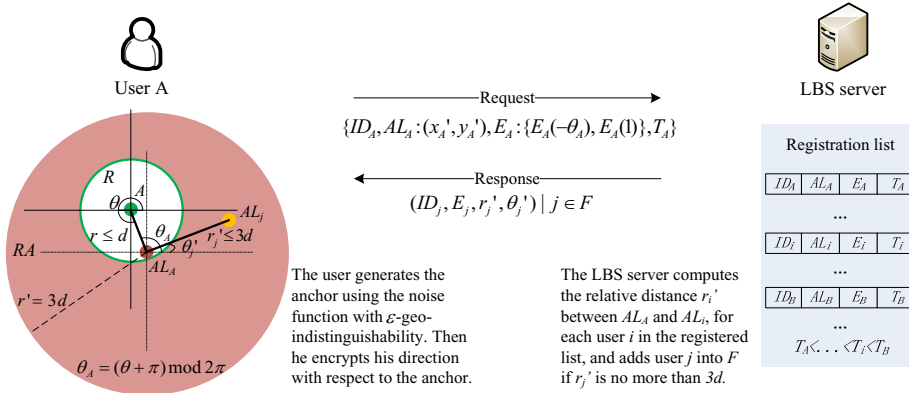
User A

LBS server

Request

$\{ID_A, AL_A:(x_A', y_A'), E_A:\{E_A(-\theta_A), E_A(1)\}, T_A\}$

Response

$(ID_j, E_j, r_j', \theta_j') \mid j \in F$

Registration list

| $ID_A$ | $AL_A$ | $E_A$ | $T_A$ |
|---|---|---|---|
| ... | | | |
| $ID_i$ | $AL_i$ | $E_i$ | $T_i$ |
| ... | | | |
| $ID_B$ | $AL_B$ | $E_B$ | $T_B$ |
| ... | | | |

$T_A < \ldots < T_i < T_B$

$R$

$\theta$

$A$

$AL_j$

$\theta_A$

$r \leq d$

$\theta_j'$

$r_j' \leq 3d$

$RA$

$AL_A$

$r' = 3d$

$\theta_A = (\theta + \pi) \bmod 2\pi$

The user generates the anchor using the noise function with $\varepsilon$-geo-indistinguishability. Then he encrypts his direction with respect to the anchor.

The LBS server computes the relative distance $r_i'$ between $AL_A$ and $AL_i$, for each user $i$ in the registered list, and adds user $j$ into $F$ if $r_j'$ is no more than $3d$.